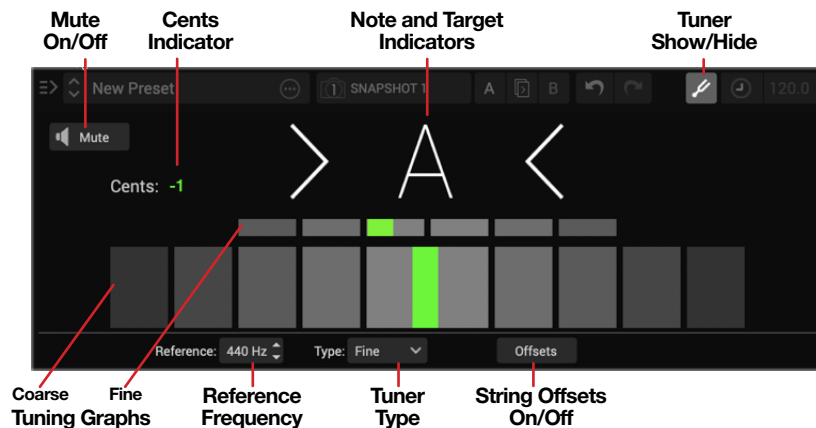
Mute On/Off

Cents Indicator

Note and Target Indicators

Tuner Show/Hide

New Preset

SNAPSHOT 1

A

B

120.0

Mute

Cents: -1

A

Reference: 440 Hz

Type: Fine

Offsets

Coarse

Fine

Tuning Graphs

Reference Frequency

Tuner Type

String Offsets On/Off